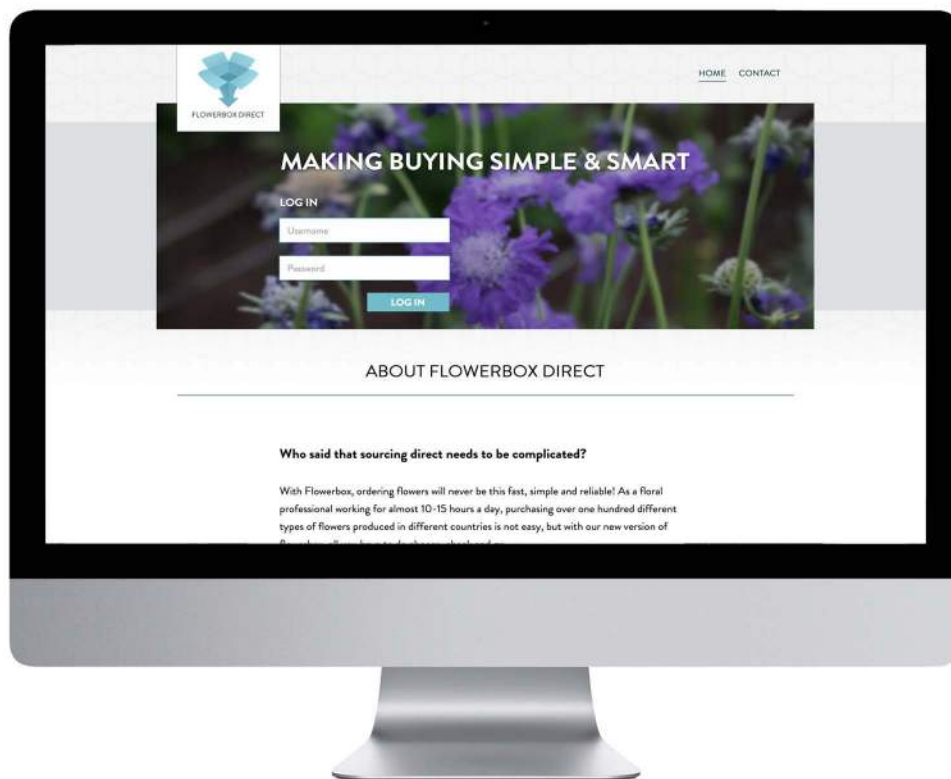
FLOWERBOX DIRECT

HOME CONTACT

MAKING BUYING SIMPLE & SMART

LOG IN

Username

Password

LOG IN

ABOUT FLOWERBOX DIRECT

Who said that sourcing direct needs to be complicated?

With Flowerbox, ordering flowers will never be this fast, simple and reliable! As a floral professional working for almost 10-15 hours a day, purchasing over one hundred different types of flowers produced in different countries is not easy, but with our new version of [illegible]